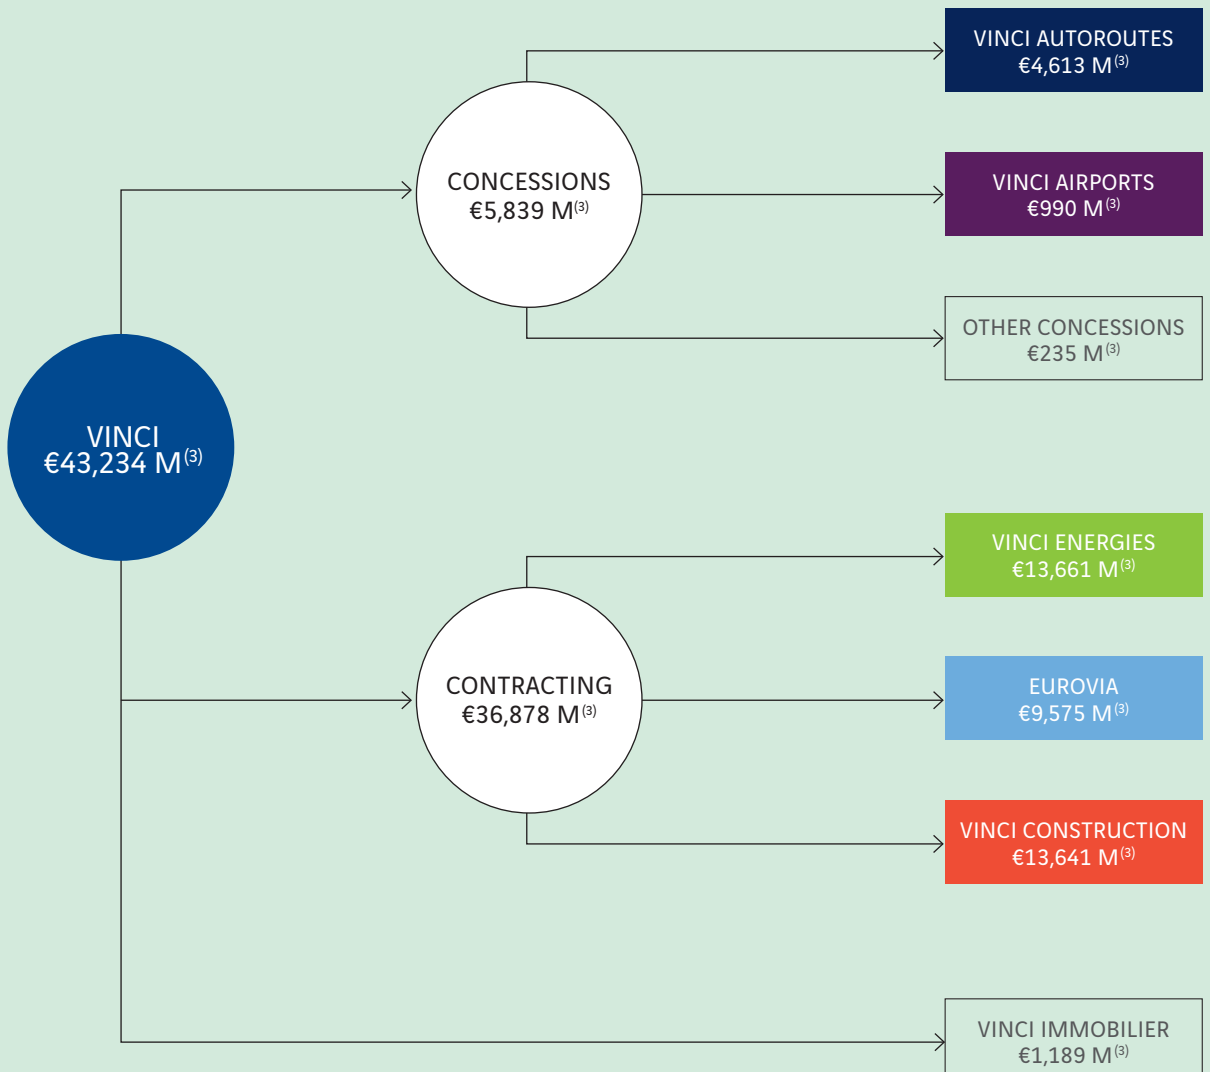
VINCI AUTOROUTES
€4,613 M$^{(3)}$

CONCESSIONS
€5,839 M$^{(3)}$

VINCI AIRPORTS
€990 M$^{(3)}$

OTHER CONCESSIONS
€235 M$^{(3)}$

VINCI
€43,234 M$^{(3)}$

VINCI ENERGIES
€13,661 M$^{(3)}$

CONTRACTING
€36,878 M$^{(3)}$

EUROVIA
€9,575 M$^{(3)}$

VINCI CONSTRUCTION
€13,641 M$^{(3)}$

VINCI IMMOBILIER
€1,189 M$^{(3)}$